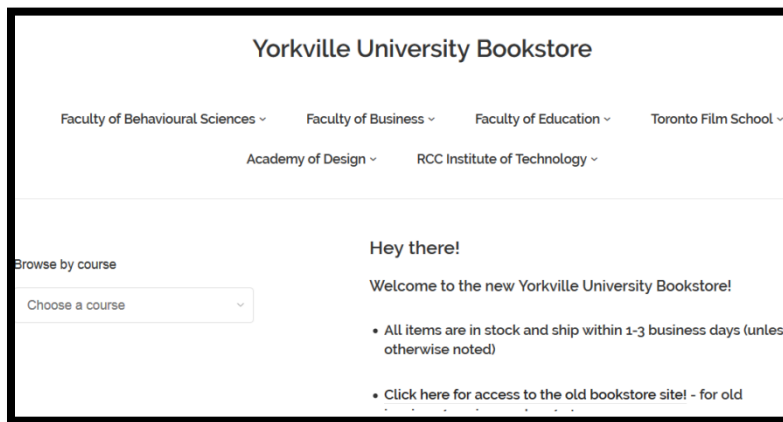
Yorkville University Bookstore

Faculty of Behavioural Sciences ⌄ Faculty of Business ⌄ Faculty of Education ⌄ Toronto Film School ⌄

Academy of Design ⌄ RCC Institute of Technology ⌄

Browse by course

Choose a course

Hey there!

Welcome to the new Yorkville University Bookstore!

• All items are in stock and ship within 1-3 business days (unles otherwise noted)

• Click here for access to the old bookstore site! - for old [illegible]